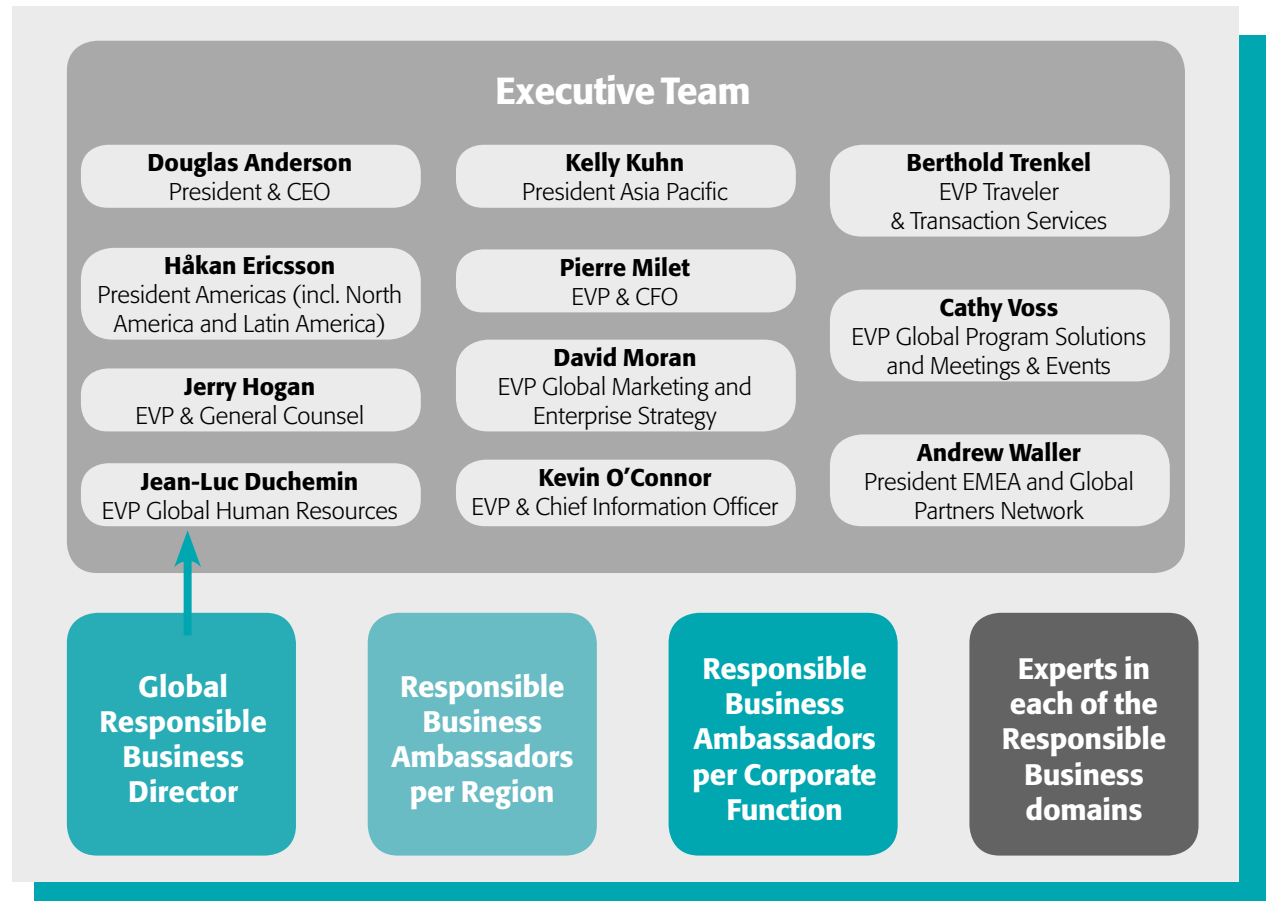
Executive Team

Douglas Anderson
President & CEO

Håkan Ericsson
President Americas (incl. North America and Latin America)

Jerry Hogan
EVP & General Counsel

Jean-Luc Duchemin
EVP Global Human Resources

Kelly Kuhn
President Asia Pacific

Pierre Milet
EVP & CFO

David Moran
EVP Global Marketing and Enterprise Strategy

Kevin O'Connor
EVP & Chief Information Officer

Berthold Trenkel
EVP Traveler & Transaction Services

Cathy Voss
EVP Global Program Solutions and Meetings & Events

Andrew Waller
President EMEA and Global Partners Network

Global Responsible Business Director

Responsible Business Ambassadors per Region

Responsible Business Ambassadors per Corporate Function

Experts in each of the Responsible Business domains